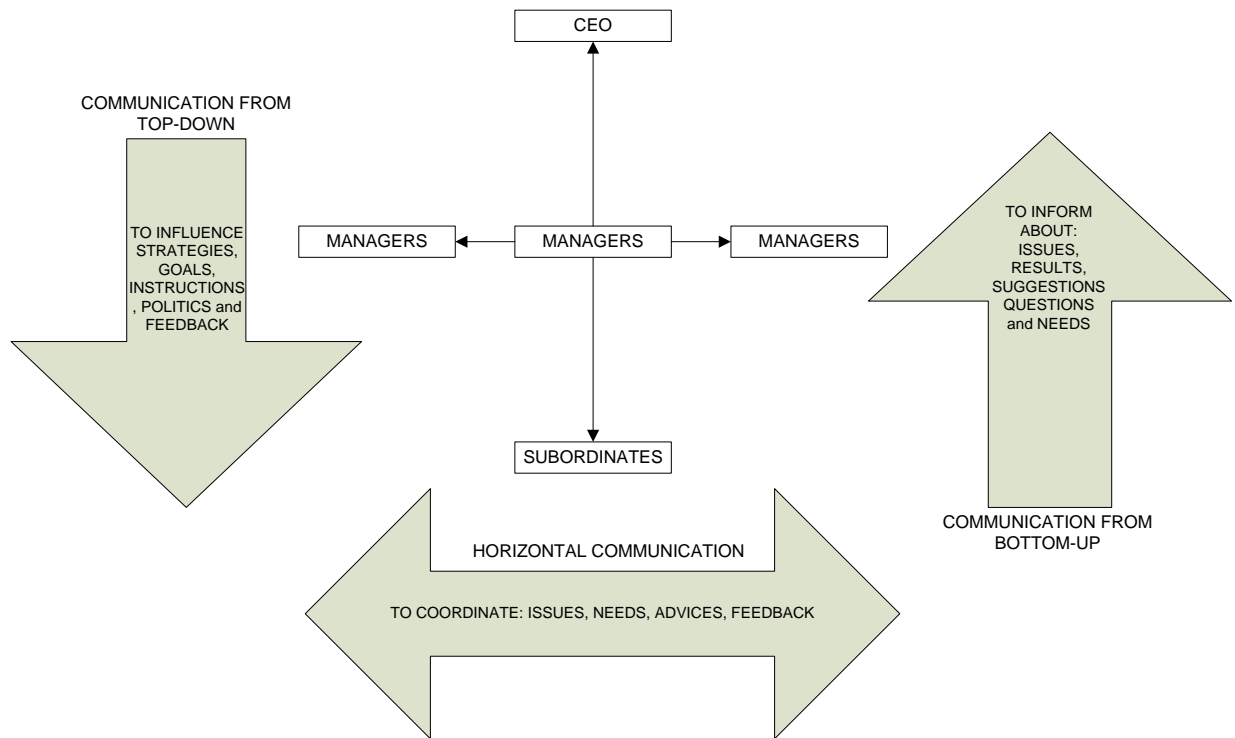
CEO

COMMUNICATION FROM TOP-DOWN

TO INFLUENCE STRATEGIES, GOALS, INSTRUCTIONS, POLITICS and FEEDBACK

MANAGERS

MANAGERS

MANAGERS

TO INFORM ABOUT: ISSUES, RESULTS, SUGGESTIONS QUESTIONS and NEEDS

SUBORDINATES

COMMUNICATION FROM BOTTOM-UP

HORIZONTAL COMMUNICATION

TO COORDINATE: ISSUES, NEEDS, ADVICES, FEEDBACK